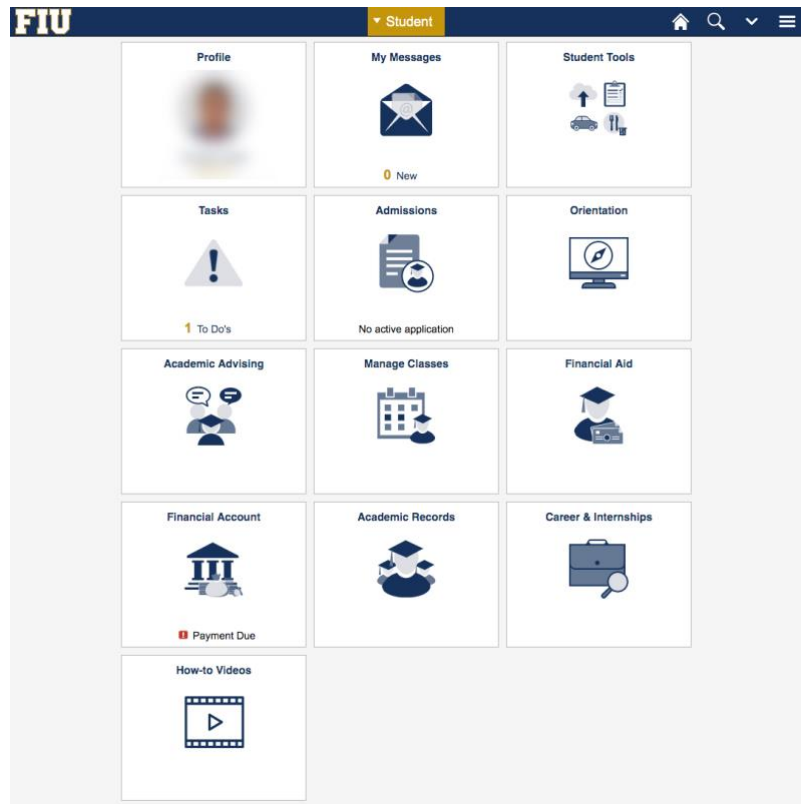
FIU

▾ Student

Profile

My Messages

0 New

Student Tools

Tasks

1 To Do's

Admissions

No active application

Orientation

Academic Advising

Manage Classes

Financial Aid

Financial Account

Payment Due

Academic Records

Career & Internships

How-to Videos